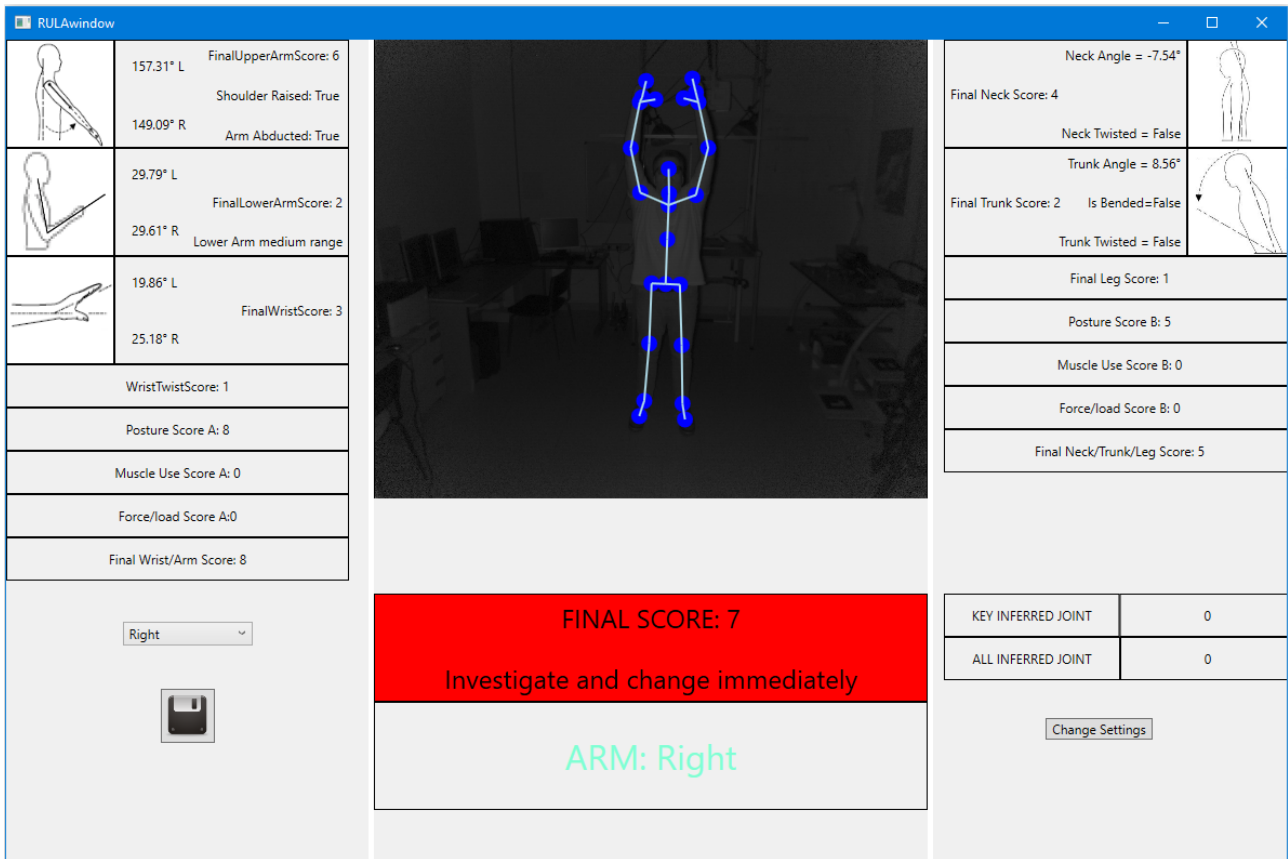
RULAwindow

157.31° L
FinalUpperArmScore: 6
Shoulder Raised: True
149.09° R
Arm Abducted: True

29.79° L
FinalLowerArmScore: 2
29.61° R
Lower Arm medium range

19.86° L
FinalWristScore: 3
25.18° R

WristTwistScore: 1

Posture Score A: 8

Muscle Use Score A: 0

Force/load Score A:0

Final Wrist/Arm Score: 8

Right

Neck Angle = -7.54°
Final Neck Score: 4
Neck Twisted = False

Trunk Angle = 8.56°
Final Trunk Score: 2
Is Bended=False
Trunk Twisted = False

Final Leg Score: 1

Posture Score B: 5

Muscle Use Score B: 0

Force/load Score B: 0

Final Neck/Trunk/Leg Score: 5

FINAL SCORE: 7

Investigate and change immediately

ARM: Right

| KEY INFERRED JOINT | 0 |
|---|---|
| ALL INFERRED JOINT | 0 |

Change Settings